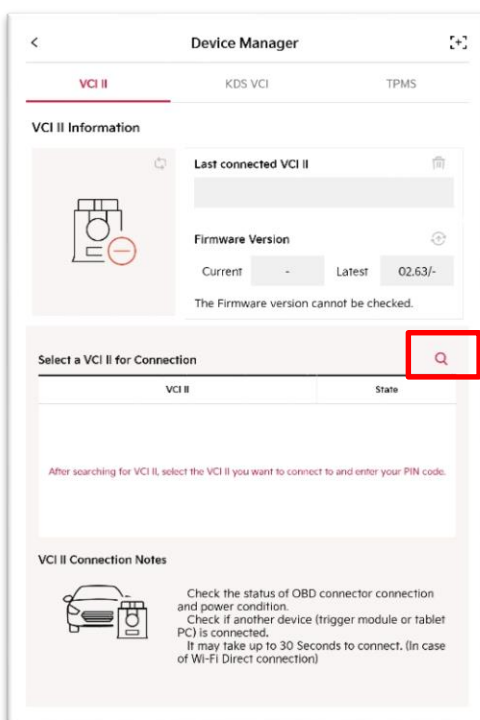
<

Device Manager

VCI II

KDS VCI

TPMS

VCI II Information

Last connected VCI II

Firmware Version

Current

-

Latest

02.63/-

The Firmware version cannot be checked.

Select a VCI II for Connection

| VCI II | State |
|---|---|

After searching for VCI II, select the VCI II you want to connect to and enter your PIN code.

VCI II Connection Notes

Check the status of OBD connector connection and power condition.
Check if another device (trigger module or tablet PC) is connected.
It may take up to 30 Seconds to connect. (In case of Wi-Fi Direct connection)